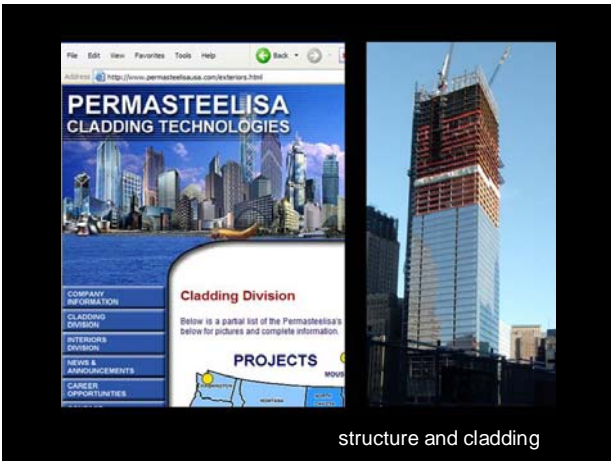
File Edit View Favorites Tools Help

Back

Address http://www.permasteelisausa.com/exteriors.html

PERMASTEELISA
CLADDING TECHNOLOGIES

COMPANY INFORMATION

CLADDING DIVISION

INTERIORS DIVISION

NEWS & ANNOUNCEMENTS

CAREER OPPORTUNITIES

Cladding Division

Below is a partial list of the Permasteelisa's below for pictures and complete information.

PROJECTS

WASHINGTON

MONTANA

NORTH DAKOTA

structure and cladding